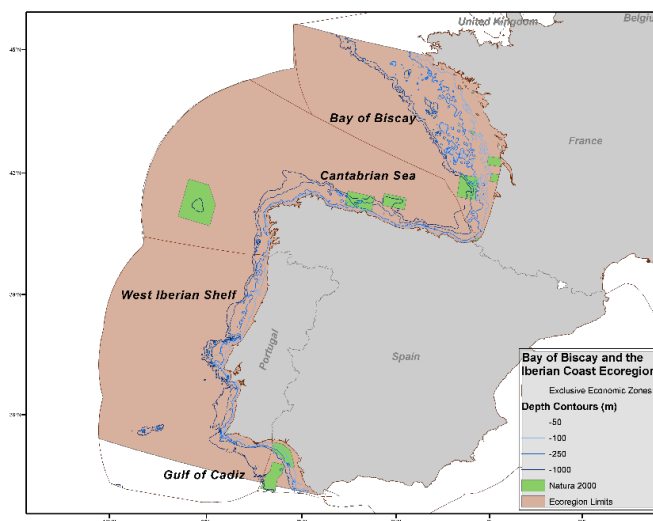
United Kingdom
Belgi
48°N
45°N
42°N
39°N
36°N
Bay of Biscay
France
Cantabrian Sea
West Iberian Shelf
Portugal
Spain
Gulf of Cadiz
Bay of Biscay and the Iberian Coast Ecoregion
Exclusive Economic Zones
Depth Contours (m)
-50
-100
-250
-1000
Natura 2000
Ecoregion Limits